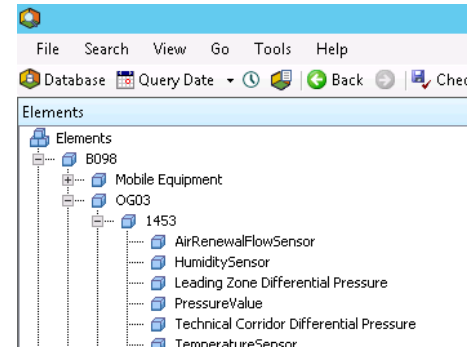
File Search View Go Tools Help

Database Query Date Back Chec

Elements

Elements
B098
Mobile Equipment
OG03
1453
AirRenewalFlowSensor
HumiditySensor
Leading Zone Differential Pressure
PressureValue
Technical Corridor Differential Pressure
TemperatureSensor